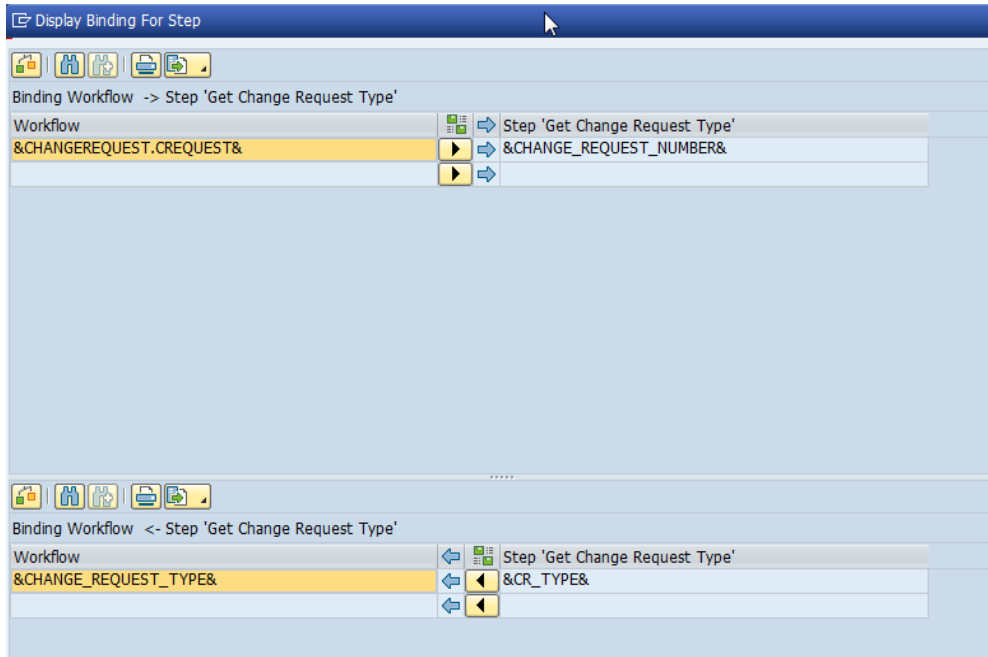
Display Binding For Step

Binding Workflow -> Step 'Get Change Request Type'

| Workflow | Step 'Get Change Request Type' |
|---|---|
| &CHANGEREQUEST.CREQUEST& | &CHANGE_REQUEST_NUMBER& |
| | |

Binding Workflow <- Step 'Get Change Request Type'

| Workflow | Step 'Get Change Request Type' |
|---|---|
| &CHANGE_REQUEST_TYPE& | &CR_TYPE& |
| | |